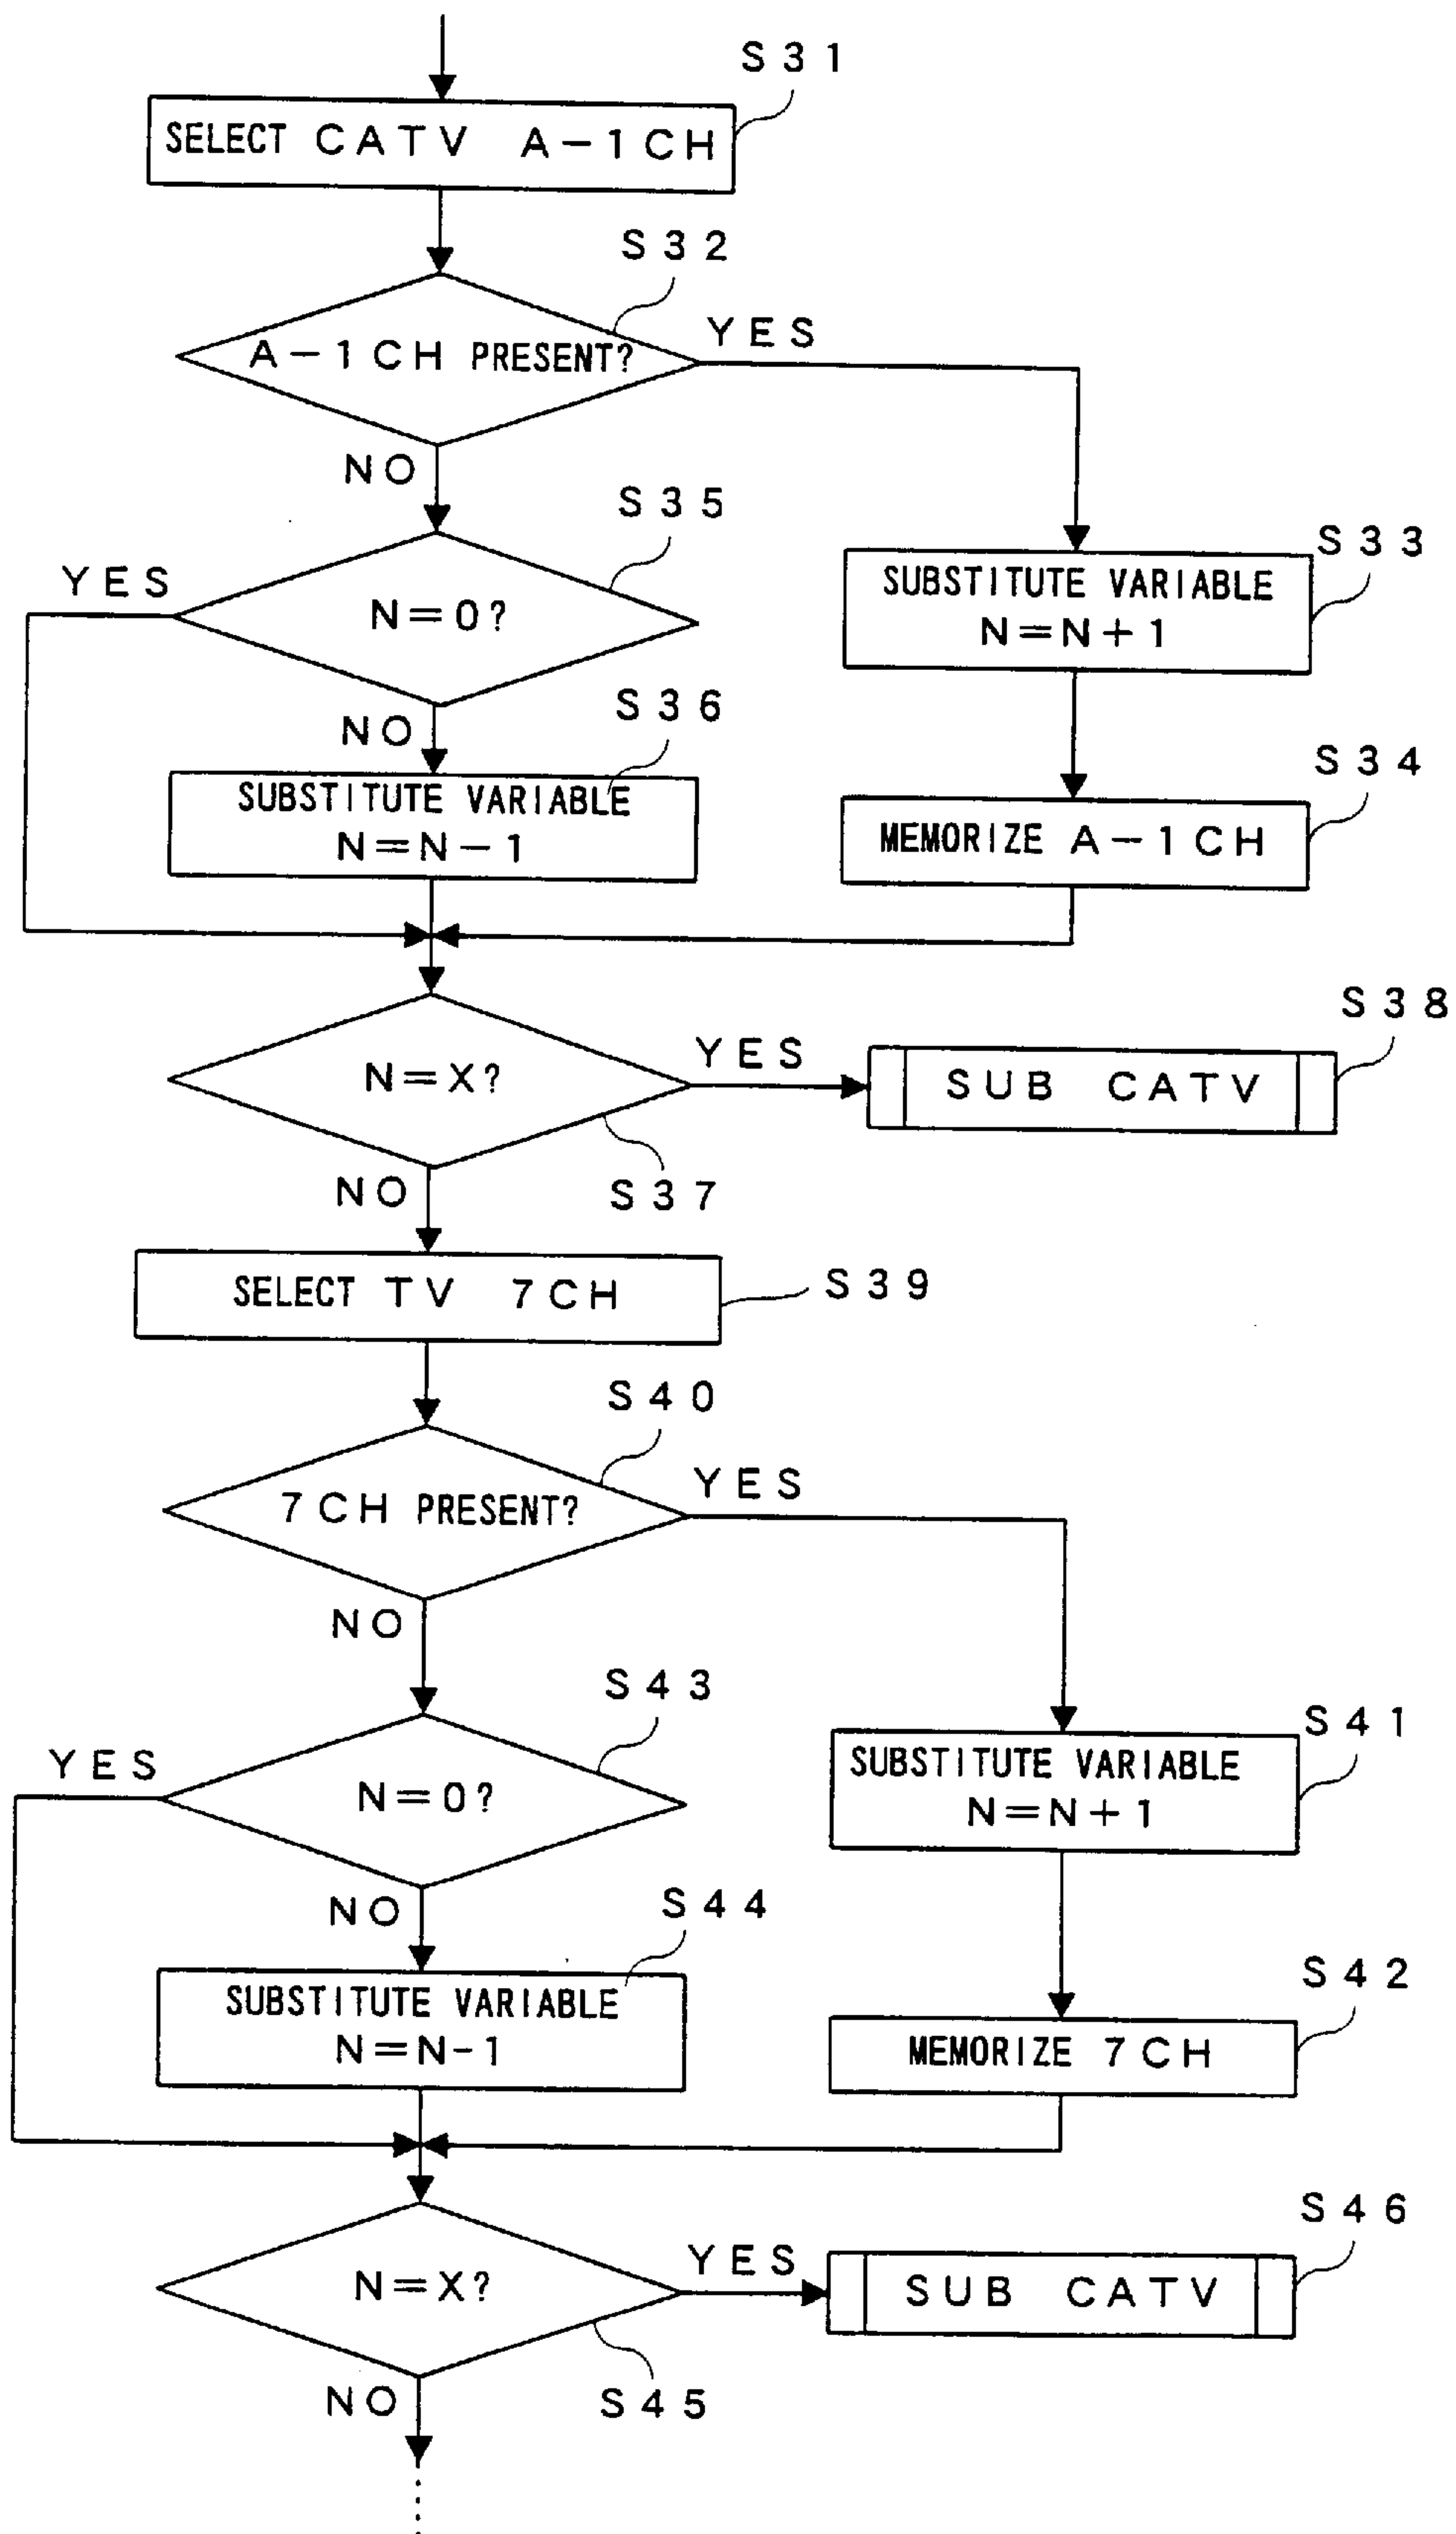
S31
SELECT CATV A−1CH

S32
A−1CH PRESENT?
YES
NO

S35
N=0?
YES
NO

S33
SUBSTITUTE VARIABLE N=N+1

S36
SUBSTITUTE VARIABLE N=N−1

S34
MEMORIZE A−1CH

N=X?
YES
S38
SUB CATV
NO
S37

SELECT TV 7CH
S39

S40
7CH PRESENT?
YES
NO

S43
N=0?
YES
NO

S41
SUBSTITUTE VARIABLE N=N+1

S44
SUBSTITUTE VARIABLE N=N-1

S42
MEMORIZE 7CH

S46
N=X?
YES
SUB CATV
NO
S45